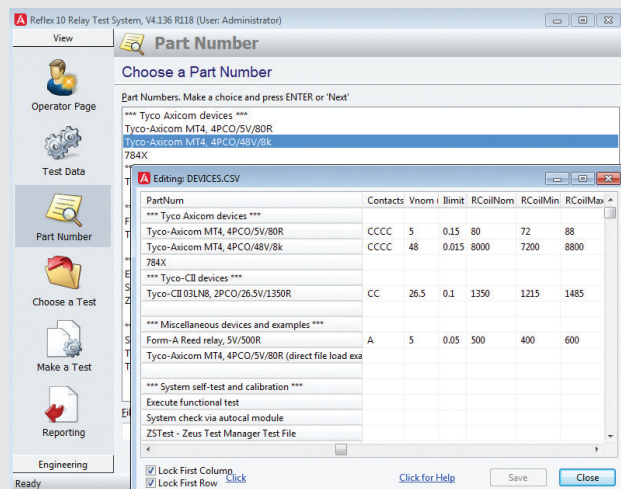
Reflex 10 Relay Test System, V4.136 R118 (User: Administrator)

View

Operator Page

Test Data

Part Number

Choose a Test

Make a Test

Reporting

Engineering

Ready

Part Number

Choose a Part Number

Part Numbers. Make a choice and press ENTER or 'Next'

*** Tyco Axicom devices ***
Tyco-Axicom MT4, 4PCO/5V/80R
Tyco-Axicom MT4, 4PCO/48V/8k
784X

Editing: DEVICES.CSV

| PartNum | Contacts | Vnom | Ilimit | RCoilNom | RCoilMin | RCoilMax |
|---|---|---|---|---|---|---|
| *** Tyco Axicom devices *** | | | | | | |
| Tyco-Axicom MT4, 4PCO/5V/80R | CCCC | 5 | 0.15 | 80 | 72 | 88 |
| Tyco-Axicom MT4, 4PCO/48V/8k | CCCC | 48 | 0.015 | 8000 | 7200 | 8800 |
| 784X | | | | | | |
| *** Tyco-CII devices *** | | | | | | |
| Tyco-CII 03LN8, 2PCO/26.5V/1350R | CC | 26.5 | 0.1 | 1350 | 1215 | 1485 |
| | | | | | | |
| *** Miscellaneous devices and examples *** | | | | | | |
| Form-A Reed relay, 5V/500R | A | 5 | 0.05 | 500 | 400 | 600 |
| Tyco-Axicom MT4, 4PCO/5V/80R (direct file load exa | | | | | | |
| | | | | | | |
| *** System self-test and calibration *** | | | | | | |
| Execute functional test | | | | | | |
| System check via autocal module | | | | | | |
| ZSTest - Zeus Test Manager Test File | | | | | | |

Lock First Column
Lock First Row
Click

Click for Help

Save

Close